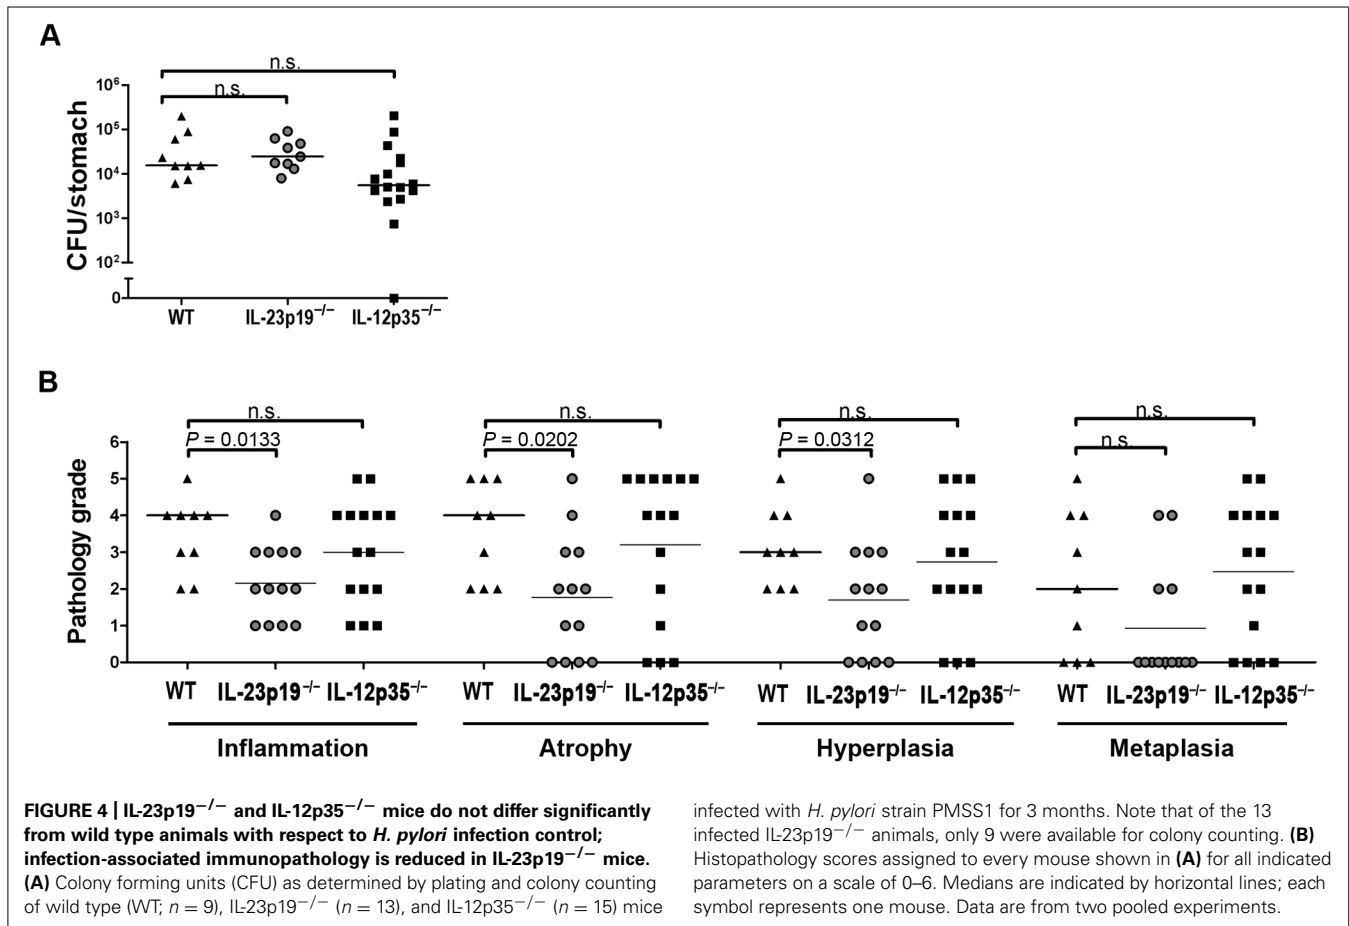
A

n.s.

n.s.

CFU/stomach

$10^6$
$10^5$
$10^4$
$10^3$
$10^2$
0

WT IL-23p19$^{-/-}$ IL-12p35$^{-/-}$

B

n.s.
$P$ = 0.0133

n.s.
$P$ = 0.0202

n.s.
$P$ = 0.0312

n.s.
n.s.

Pathology grade

6
5
4
3
2
1
0

WT IL-23p19$^{-/-}$ IL-12p35$^{-/-}$ WT IL-23p19$^{-/-}$ IL-12p35$^{-/-}$ WT IL-23p19$^{-/-}$ IL-12p35$^{-/-}$ WT IL-23p19$^{-/-}$ IL-12p35$^{-/-}$

Inflammation Atrophy Hyperplasia Metaplasia

**FIGURE 4 | IL-23p19$^{-/-}$ and IL-12p35$^{-/-}$ mice do not differ significantly from wild type animals with respect to *H. pylori* infection control; infection-associated immunopathology is reduced in IL-23p19$^{-/-}$ mice.** **(A)** Colony forming units (CFU) as determined by plating and colony counting of wild type (WT; $n = 9$), IL-23p19$^{-/-}$ ($n = 13$), and IL-12p35$^{-/-}$ ($n = 15$) mice infected with *H. pylori* strain PMSS1 for 3 months. Note that of the 13 infected IL-23p19$^{-/-}$ animals, only 9 were available for colony counting. **(B)** Histopathology scores assigned to every mouse shown in **(A)** for all indicated parameters on a scale of 0–6. Medians are indicated by horizontal lines; each symbol represents one mouse. Data are from two pooled experiments.